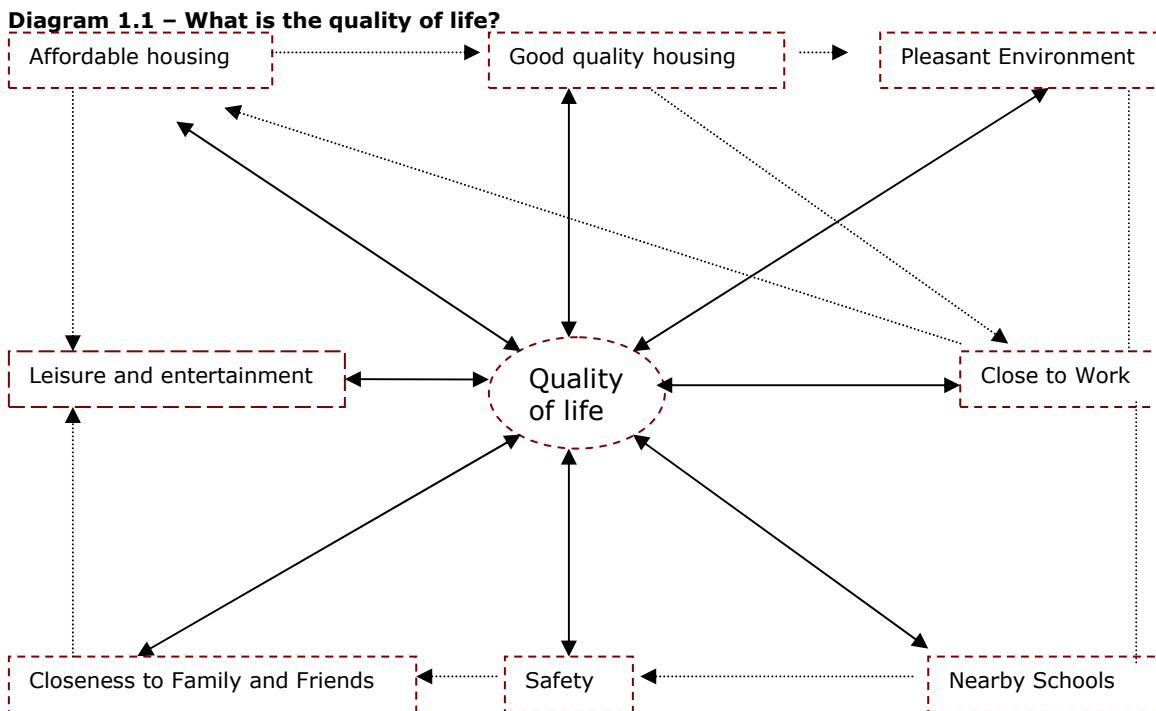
**Diagram 1.1 – What is the quality of life?**

Affordable housing

Good quality housing

Pleasant Environment

Leisure and entertainment

Quality of life

Close to Work

Closeness to Family and Friends

Safety

Nearby Schools